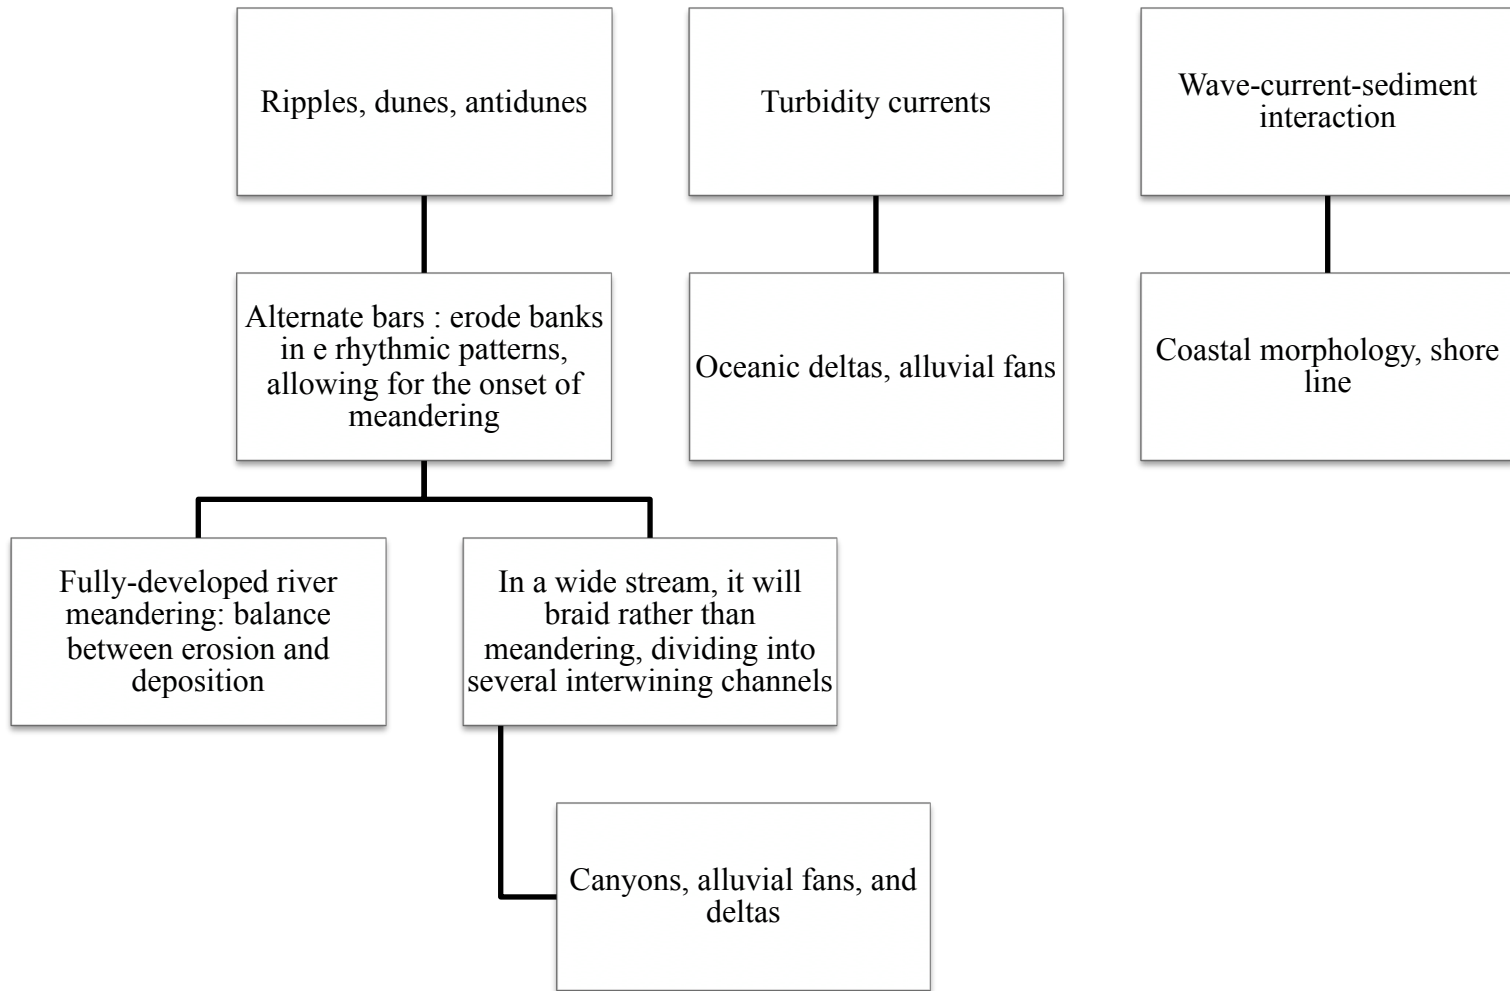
Ripples, dunes, antidunes

Turbidity currents

Wave-current-sediment interaction

Alternate bars : erode banks in e rhythmic patterns, allowing for the onset of meandering

Oceanic deltas, alluvial fans

Coastal morphology, shore line

Fully-developed river meandering: balance between erosion and deposition

In a wide stream, it will braid rather than meandering, dividing into several interwining channels

Canyons, alluvial fans, and deltas